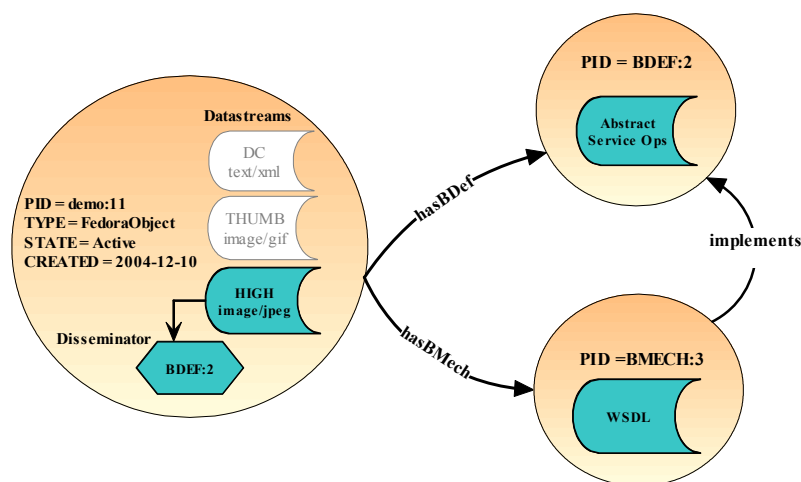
Datastreams

DC
text/xml

THUMB
image/gif

PID = demo:11
TYPE = FedoraObject
STATE = Active
CREATED = 2004-12-10

HIGH
image/jpeg

Disseminator

BDEF:2

hasBDef

hasBMech

PID = BDEF:2

Abstract
Service Ops

implements

PID =BMECH:3

WSDL